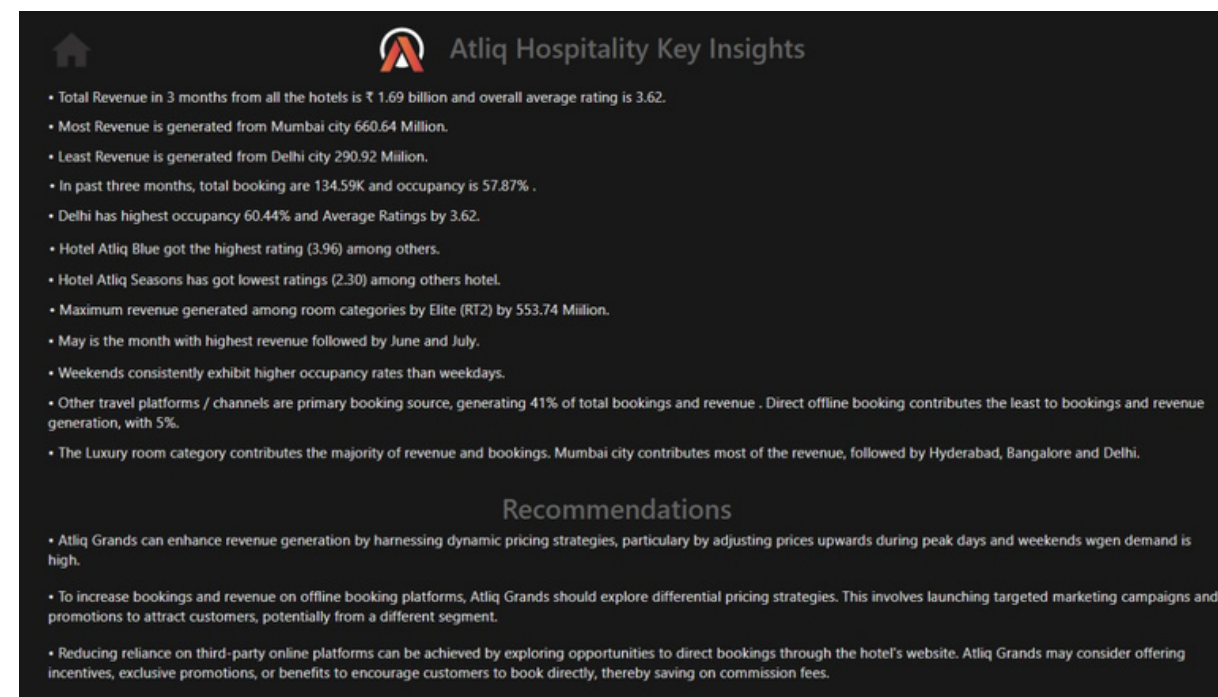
Atliq Hospitality Key Insights

• Total Revenue in 3 months from all the hotels is ₹ 1.69 billion and overall average rating is 3.62.

• Most Revenue is generated from Mumbai city 660.64 Million.

• Least Revenue is generated from Delhi city 290.92 Miilion.

• In past three months, total booking are 134.59K and occupancy is 57.87% .

• Delhi has highest occupancy 60.44% and Average Ratings by 3.62.

• Hotel Atliq Blue got the highest rating (3.96) among others.

• Hotel Atliq Seasons has got lowest ratings (2.30) among others hotel.

• Maximum revenue generated among room categories by Elite (RT2) by 553.74 Miilion.

• May is the month with highest revenue followed by June and July.

• Weekends consistently exhibit higher occupancy rates than weekdays.

• Other travel platforms / channels are primary booking source, generating 41% of total bookings and revenue . Direct offline booking contributes the least to bookings and revenue generation, with 5%.

• The Luxury room category contributes the majority of revenue and bookings. Mumbai city contributes most of the revenue, followed by Hyderabad, Bangalore and Delhi.

Recommendations

• Atliq Grands can enhance revenue generation by harnessing dynamic pricing strategies, particulary by adjusting prices upwards during peak days and weekends wgen demand is high.

• To increase bookings and revenue on offline booking platforms, Atliq Grands should explore differential pricing strategies. This involves launching targeted marketing campaigns and promotions to attract customers, potentially from a different segment.

• Reducing reliance on third-party online platforms can be achieved by exploring opportunities to direct bookings through the hotel's website. Atliq Grands may consider offering incentives, exclusive promotions, or benefits to encourage customers to book directly, thereby saving on commission fees.